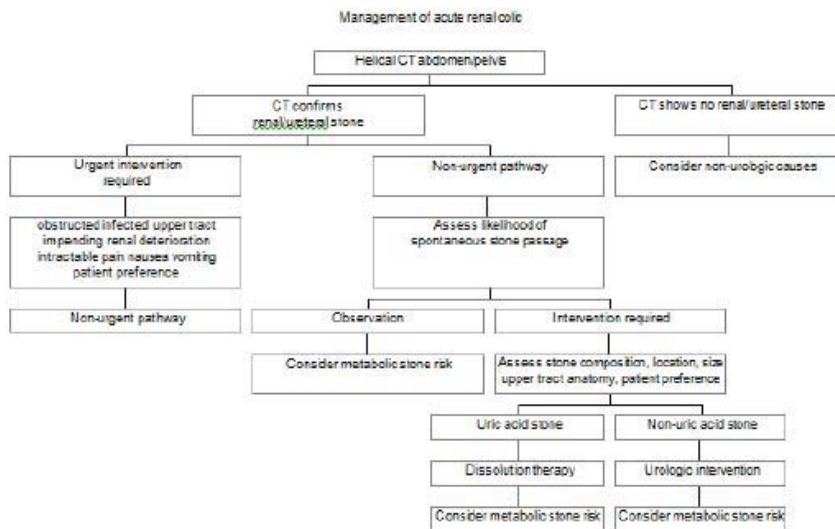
Management of acute renal colic

Helical CT abdomen/pelvis

CT confirms renal/ureteral stone

CT shows no renal/ureteral stone

Urgent intervention required

Non-urgent pathway

Consider non-urologic causes

obstructed infected upper tract impending renal deterioration intractable pain nausea vomiting patient preference

Assess likelihood of spontaneous stone passage

Non-urgent pathway

Observation

Intervention required

Consider metabolic stone risk

Assess stone composition, location, size upper tract anatomy, patient preference

Uric acid stone

Non-uric acid stone

Dissolution therapy

Urologic intervention

Consider metabolic stone risk

Consider metabolic stone risk